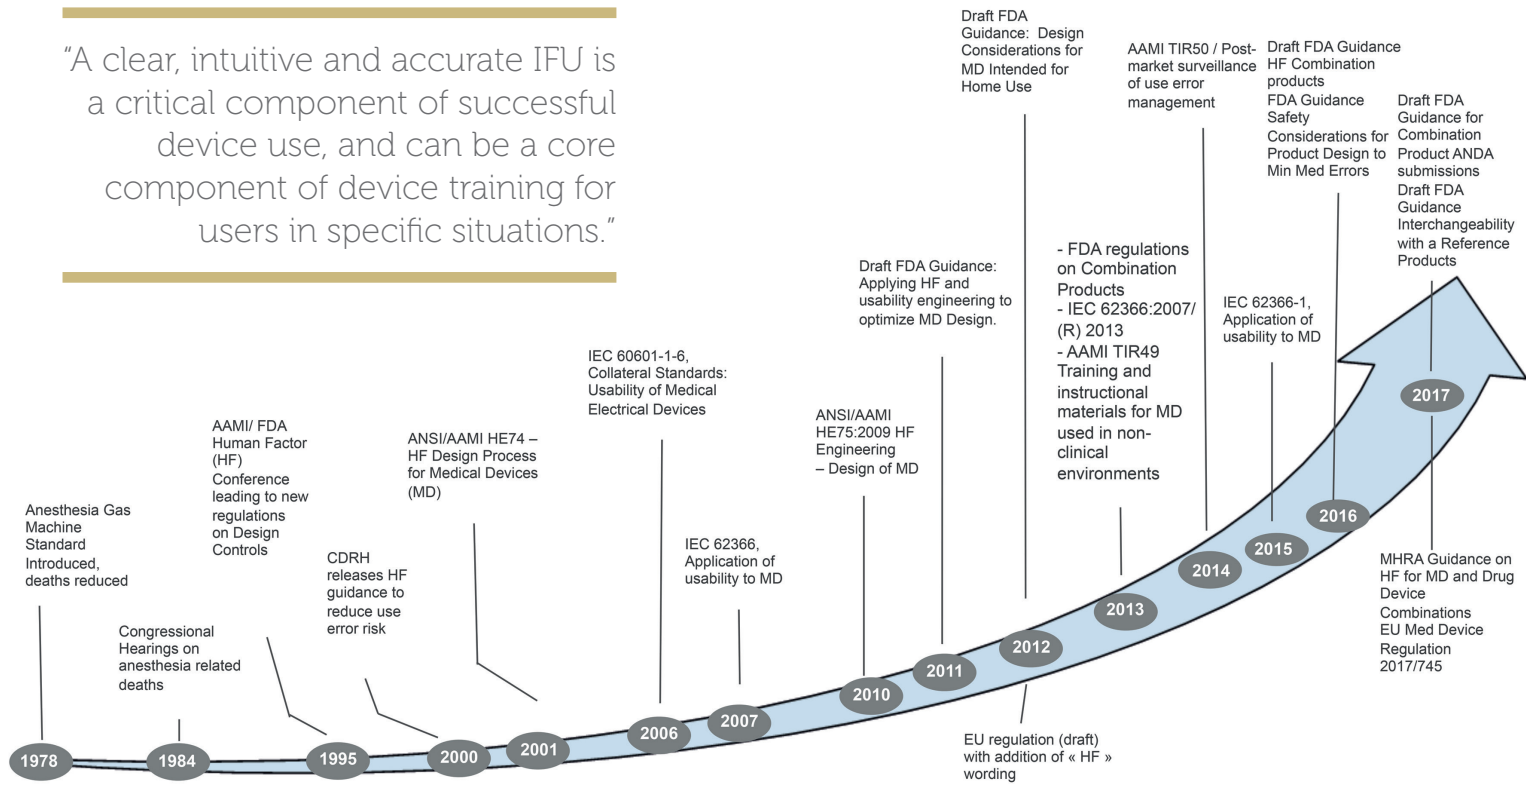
"A clear, intuitive and accurate IFU is a critical component of successful device use, and can be a core component of device training for users in specific situations."

Anesthesia Gas Machine Standard Introduced, deaths reduced

1978

Congressional Hearings on anesthesia related deaths

1984

AAMI/ FDA Human Factor (HF) Conference leading to new regulations on Design Controls

1995

CDRH releases HF guidance to reduce use error risk

2000

ANSI/AAMI HE74 – HF Design Process for Medical Devices (MD)

2001

IEC 60601-1-6, Collateral Standards: Usability of Medical Electrical Devices

2006

IEC 62366, Application of usability to MD

2007

ANSI/AAMI HE75:2009 HF Engineering – Design of MD

2010

Draft FDA Guidance: Applying HF and usability engineering to optimize MD Design.

2011

Draft FDA Guidance: Design Considerations for MD Intended for Home Use

2012

EU regulation (draft) with addition of « HF » wording

- FDA regulations on Combination Products
- IEC 62366:2007/ (R) 2013
- AAMI TIR49 Training and instructional materials for MD used in non-clinical environments

2013

AAMI TIR50 / Post-market surveillance of use error management

2014

IEC 62366-1, Application of usability to MD

2015

Draft FDA Guidance HF Combination products
FDA Guidance Safety Considerations for Product Design to Min Med Errors

2016

Draft FDA Guidance for Combination Product ANDA submissions
Draft FDA Guidance Interchangeability with a Reference Products

2017

MHRA Guidance on HF for MD and Drug Device Combinations
EU Med Device Regulation 2017/745